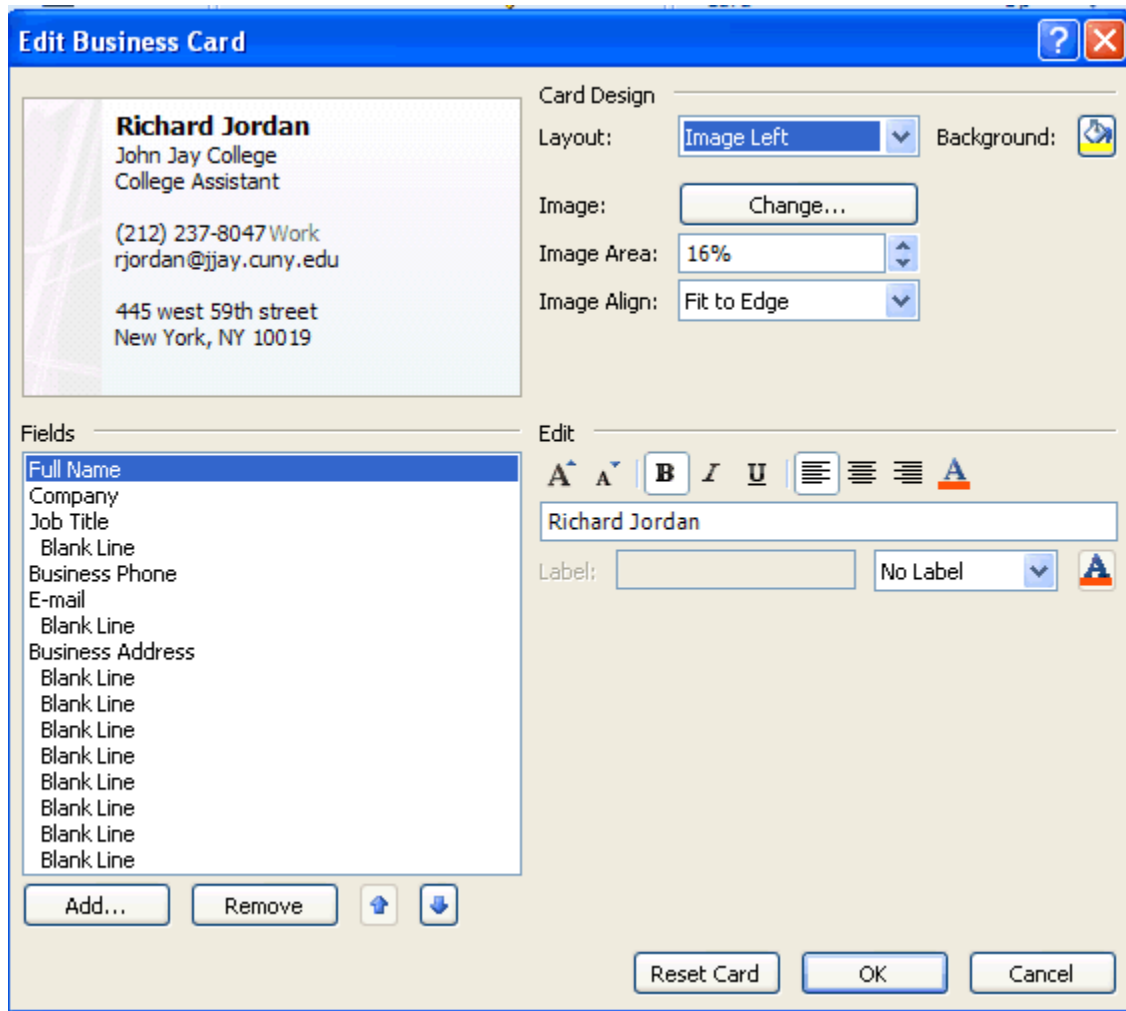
Edit Business Card

Richard Jordan
John Jay College
College Assistant

(212) 237-8047 Work
rjordan@jjay.cuny.edu

445 west 59th street
New York, NY 10019

Card Design
Layout: Image Left
Background:
Image: Change...
Image Area: 16%
Image Align: Fit to Edge

Fields
Full Name
Company
Job Title
Blank Line
Business Phone
E-mail
Blank Line
Business Address
Blank Line
Blank Line
Blank Line
Blank Line
Blank Line
Blank Line
Blank Line
Blank Line

Add... Remove

Edit
B I U
Richard Jordan
Label: No Label

Reset Card OK Cancel